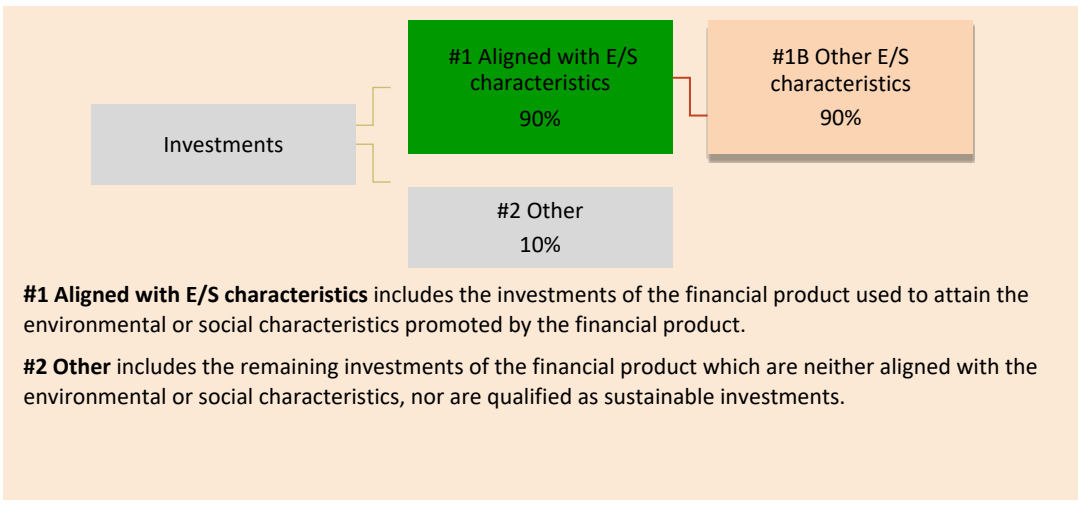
Investments

#1 Aligned with E/S characteristics
90%

#1B Other E/S characteristics
90%

#2 Other
10%

**#1 Aligned with E/S characteristics** includes the investments of the financial product used to attain the environmental or social characteristics promoted by the financial product.

**#2 Other** includes the remaining investments of the financial product which are neither aligned with the environmental or social characteristics, nor are qualified as sustainable investments.